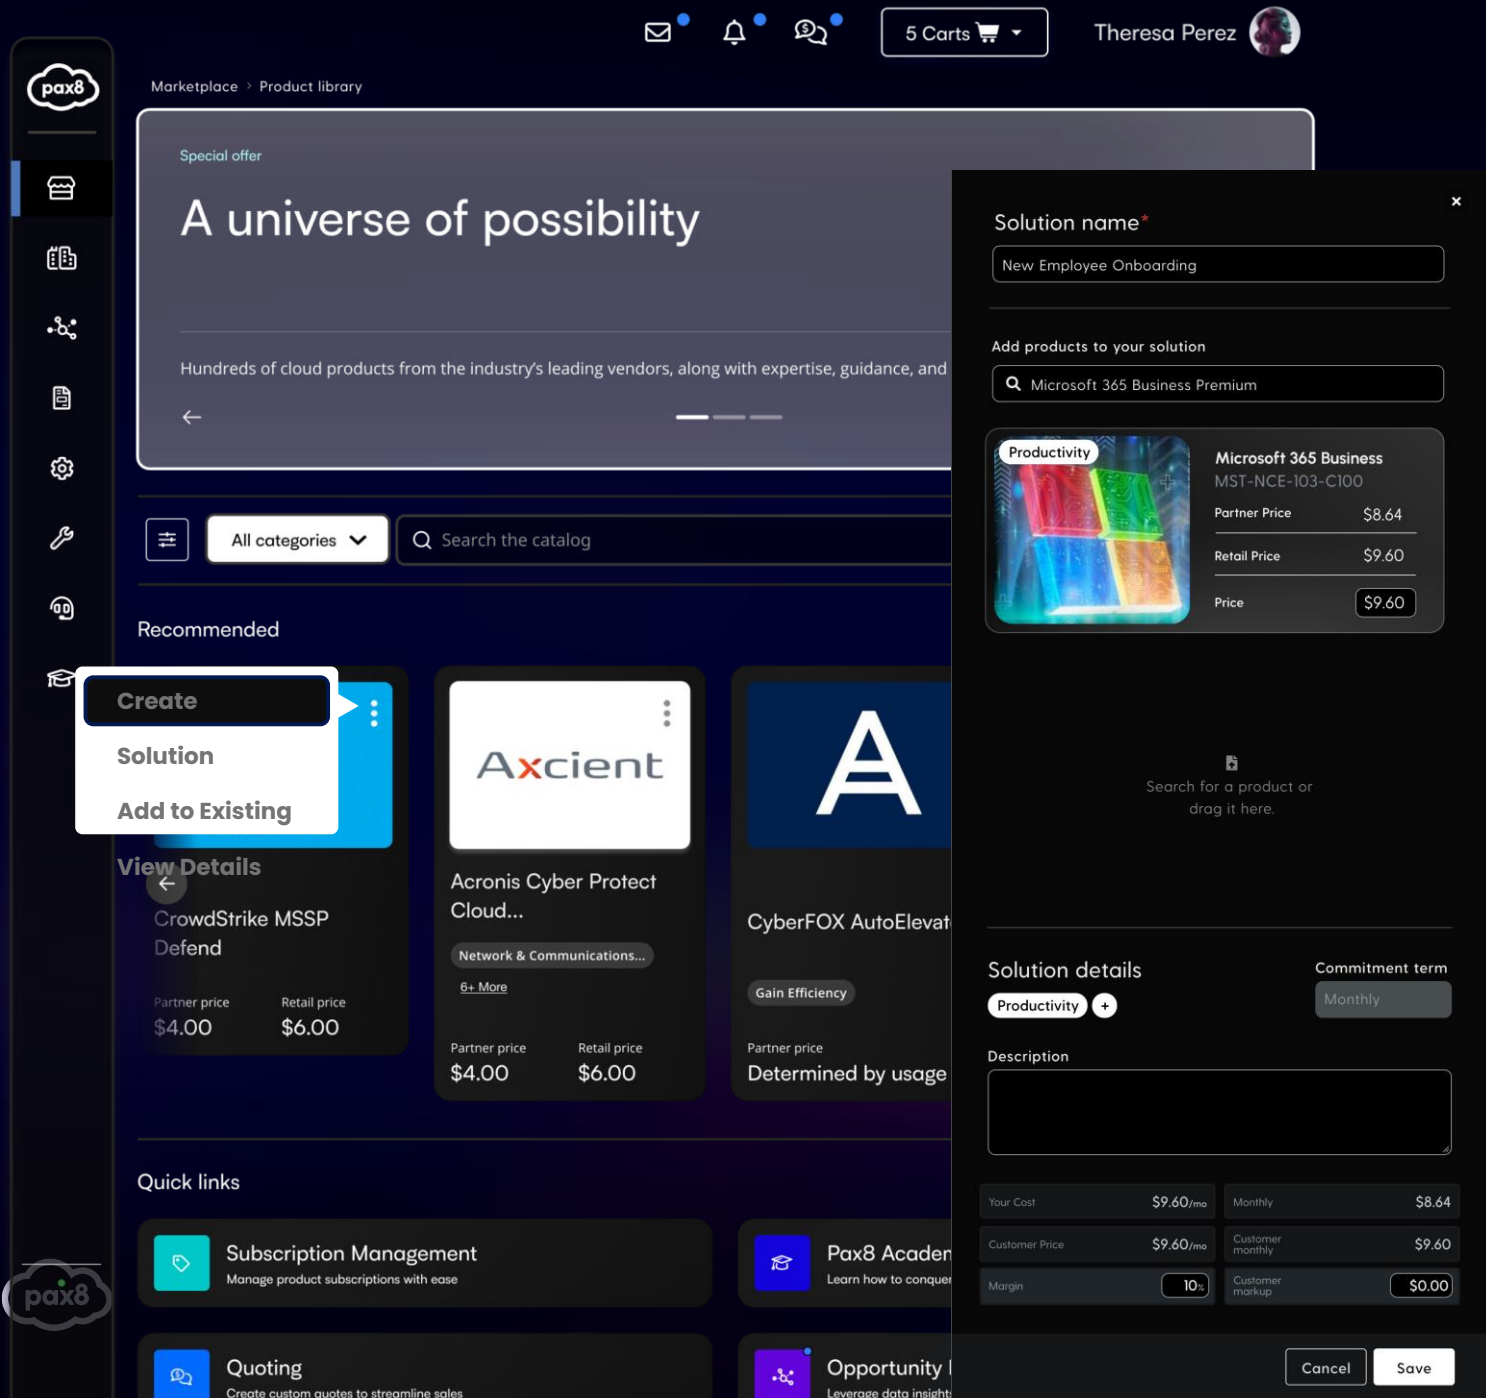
pax8

5 Carts

Theresa Perez

Marketplace › Product library

Special offer

A universe of possibility

Hundreds of cloud products from the industry's leading vendors, along with expertise, guidance, and

All categories

Search the catalog

Recommended

Create

Solution

Add to Existing

View Details

CrowdStrike MSSP Defend

Partner price
$4.00

Retail price
$6.00

Axcient

Acronis Cyber Protect Cloud...

Network & Communications...

6+ More

Partner price
$4.00

Retail price
$6.00

CyberFOX AutoElevat

Gain Efficiency

Partner price
Determined by usage

Quick links

Subscription Management
Manage product subscriptions with ease

Pax8 Acaden
Learn how to conquer

Quoting
Create custom quotes to streamline sales

Opportunity
Leverage data insight

pax8

×

Solution name*

New Employee Onboarding

Add products to your solution

Microsoft 365 Business Premium

Productivity

Microsoft 365 Business
MST-NCE-103-C100

Partner Price $8.64

Retail Price $9.60

Price $9.60

Search for a product or drag it here.

Solution details

Productivity +

Commitment term

Monthly

Description

Your Cost $9.60/mo

Monthly $8.64

Customer Price $9.60/mo

Customer monthly $9.60

Margin 10%

Customer markup $0.00

Cancel

Save